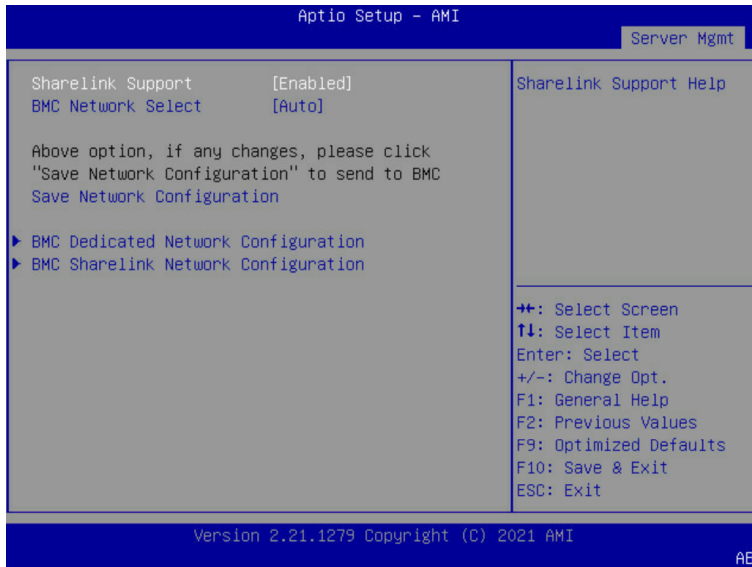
Aptio Setup – AMI

Server Mgmt

Sharelink Support [Enabled]
BMC Network Select [Auto]

Above option, if any changes, please click "Save Network Configuration" to send to BMC
Save Network Configuration

▶ BMC Dedicated Network Configuration
▶ BMC Sharelink Network Configuration

Sharelink Support Help

→←: Select Screen
↑↓: Select Item
Enter: Select
+/–: Change Opt.
F1: General Help
F2: Previous Values
F9: Optimized Defaults
F10: Save & Exit
ESC: Exit

Version 2.21.1279 Copyright (C) 2021 AMI

AE